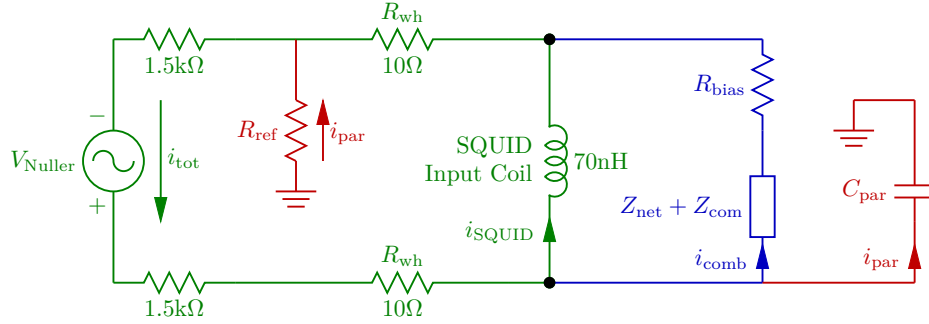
$R_{\mathrm{wh}}$

$1.5\mathrm{k}\Omega$

$10\Omega$

$R_{\mathrm{bias}}$

$-$

$V_{\mathrm{Nuller}}$

$i_{\mathrm{tot}}$

$R_{\mathrm{ref}}$

$i_{\mathrm{par}}$

SQUID Input Coil

70nH

$C_{\mathrm{par}}$

$+$

$Z_{\mathrm{net}} + Z_{\mathrm{com}}$

$i_{\mathrm{SQUID}}$

$i_{\mathrm{comb}}$

$i_{\mathrm{par}}$

$R_{\mathrm{wh}}$

$1.5\mathrm{k}\Omega$

$10\Omega$